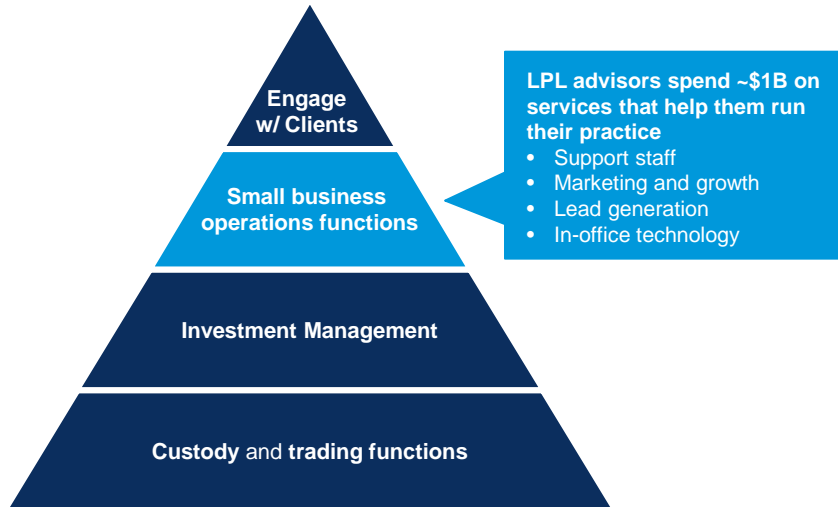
Engage w/ Clients

Small business operations functions

Investment Management

Custody and trading functions

LPL advisors spend ~$1B on services that help them run their practice
• Support staff
• Marketing and growth
• Lead generation
• In-office technology